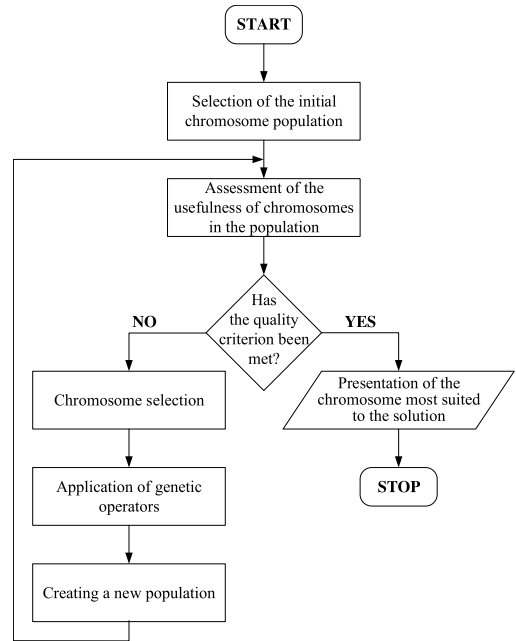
START

Selection of the initial chromosome population

Assessment of the usefulness of chromosomes in the population

Has the quality criterion been met?

NO

YES

Chromosome selection

Application of genetic operators

Creating a new population

Presentation of the chromosome most suited to the solution

STOP